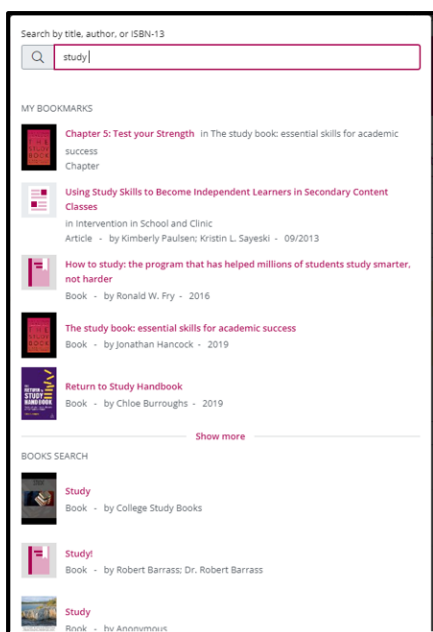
Search by title, author, or ISBN-13

study

MY BOOKMARKS

Chapter 5: Test your Strength in The study book: essential skills for academic success
Chapter

Using Study Skills to Become Independent Learners in Secondary Content Classes
in Intervention in School and Clinic
Article - by Kimberly Paulsen; Kristin L. Sayeski - 09/2013

How to study: the program that has helped millions of students study smarter, not harder
Book - by Ronald W. Fry - 2016

The study book: essential skills for academic success
Book - by Jonathan Hancock - 2019

Return to Study Handbook
Book - by Chloe Burroughs - 2019

Show more

BOOKS SEARCH

Study
Book - by College Study Books

Study!
Book - by Robert Barrass; Dr. Robert Barrass

Study
Book - by Anonymous